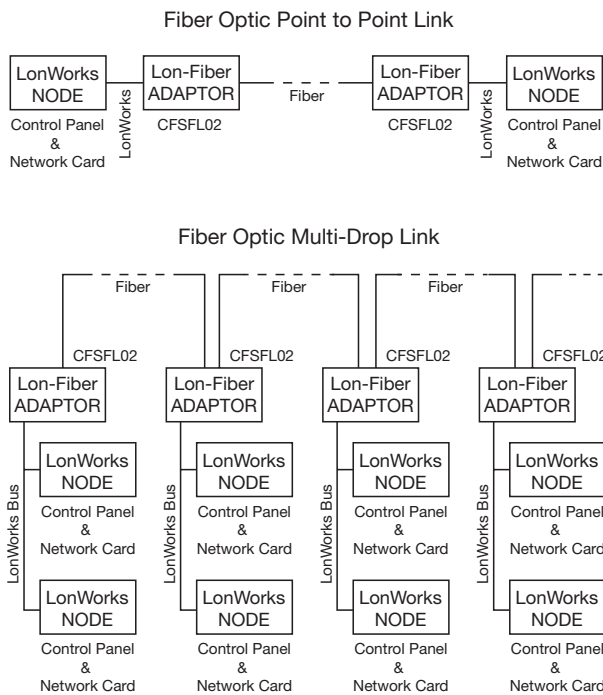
Fiber Optic Point to Point Link

LonWorks NODE

Control Panel & Network Card

LonWorks

Lon-Fiber ADAPTOR

CFSFL02

Fiber

Lon-Fiber ADAPTOR

CFSFL02

LonWorks

LonWorks NODE

Control Panel & Network Card

Fiber Optic Multi-Drop Link

Fiber

Fiber

Fiber

CFSFL02

Lon-Fiber ADAPTOR

LonWorks Bus

LonWorks NODE

Control Panel & Network Card

LonWorks NODE

Control Panel & Network Card

CFSFL02

Lon-Fiber ADAPTOR

LonWorks Bus

LonWorks NODE

Control Panel & Network Card

LonWorks NODE

Control Panel & Network Card

CFSFL02

Lon-Fiber ADAPTOR

LonWorks Bus

LonWorks NODE

Control Panel & Network Card

LonWorks NODE

Control Panel & Network Card

CFSFL02

Lon-Fiber ADAPTOR

LonWorks Bus

LonWorks NODE

Control Panel & Network Card

LonWorks NODE

Control Panel & Network Card